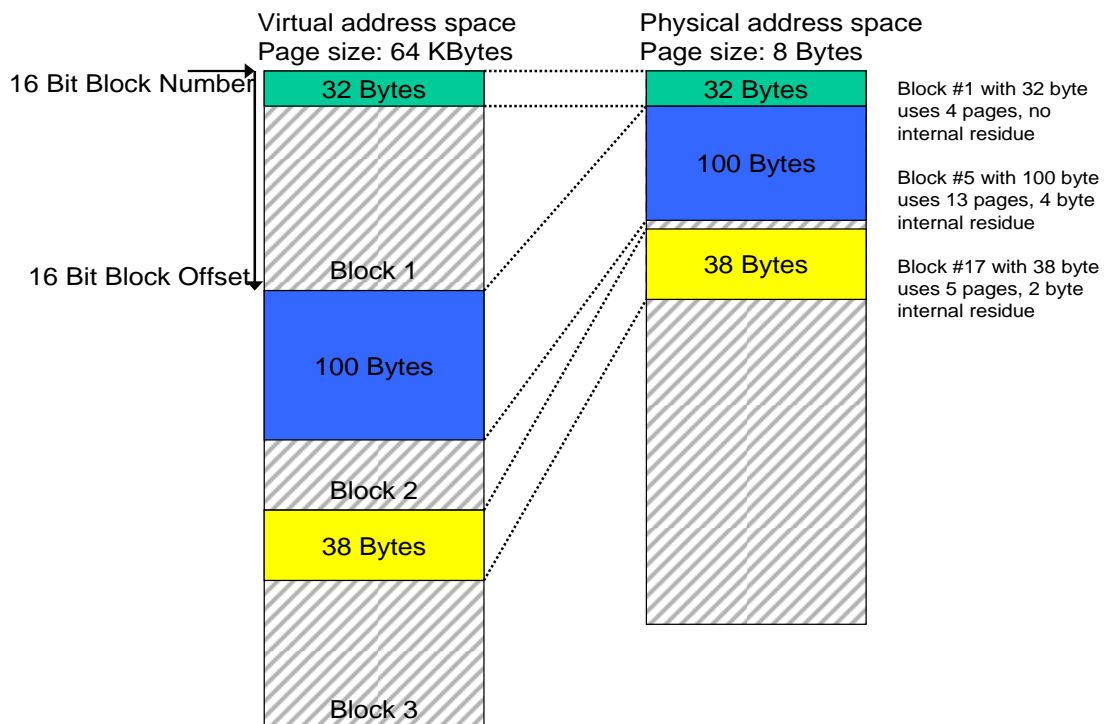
Virtual address space
Page size: 64 KBytes

Physical address space
Page size: 8 Bytes

16 Bit Block Number

32 Bytes

32 Bytes

Block #1 with 32 byte uses 4 pages, no internal residue

100 Bytes

Block #5 with 100 byte uses 13 pages, 4 byte internal residue

16 Bit Block Offset

Block 1

38 Bytes

Block #17 with 38 byte uses 5 pages, 2 byte internal residue

100 Bytes

Block 2

38 Bytes

Block 3